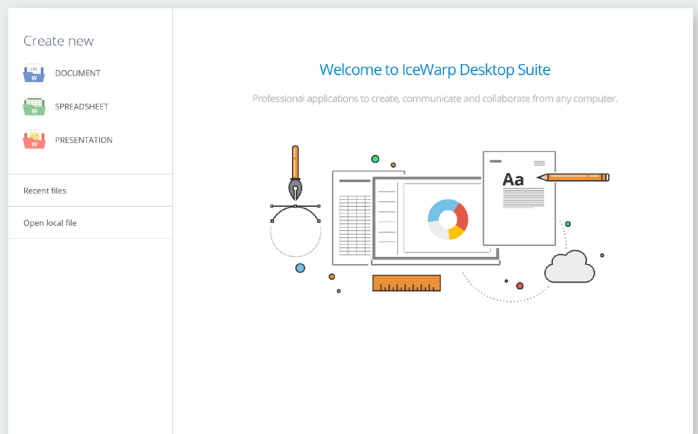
Create new

DOCUMENT

SPREADSHEET

PRESENTATION

Recent files

Open local file

Welcome to IceWarp Desktop Suite

Professional applications to create, communicate and collaborate from any computer.

Aa